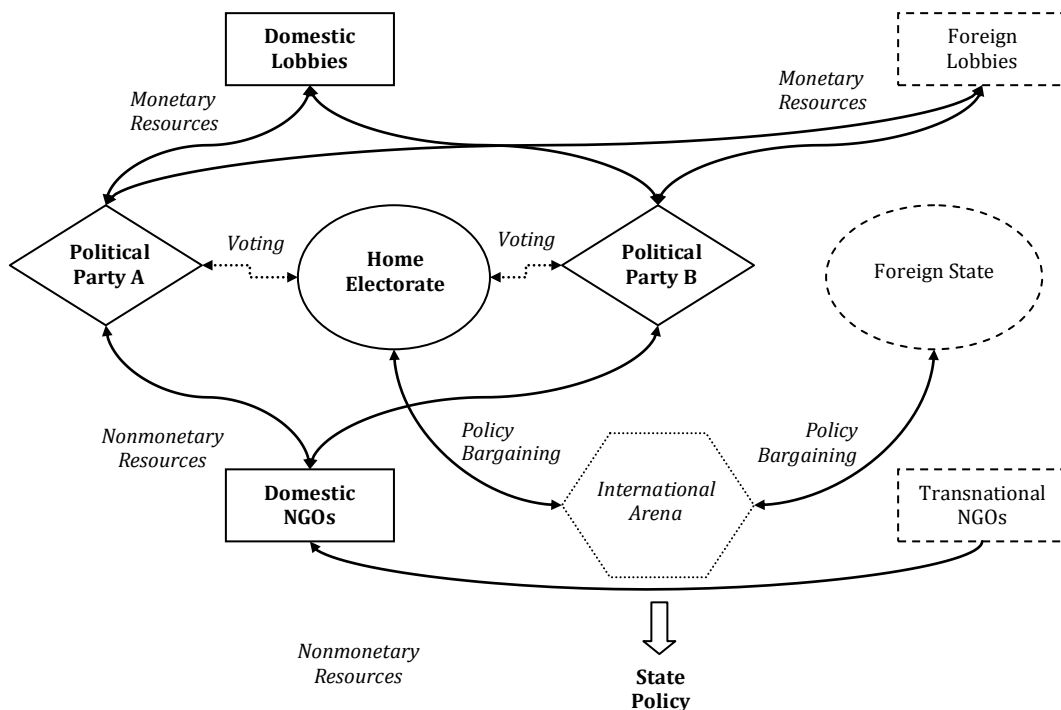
Domestic Lobbies

Foreign Lobbies

Monetary Resources

Monetary Resources

Political Party A

Voting

Home Electorate

Voting

Political Party B

Foreign State

Nonmonetary Resources

Policy Bargaining

Policy Bargaining

Domestic NGOs

International Arena

Transnational NGOs

Nonmonetary Resources

State Policy